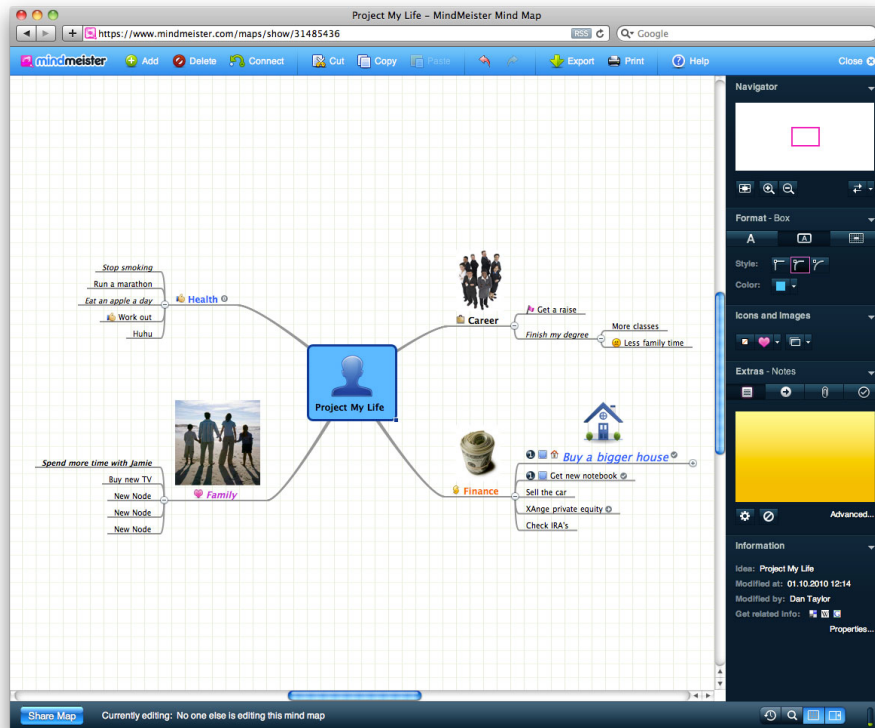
Project My Life – MindMeister Mind Map

https://www.mindmeister.com/maps/show/31485436 RSS Google

mindmeister Add Delete Connect Cut Copy Paste Export Print Help Close

Navigator

Format - Box

Style:

Color:

Icons and Images

Extras - Notes

Advanced...

Information

Idea: Project My Life
Modified at: 01.10.2010 12:14
Modified by: Dan Taylor
Get related info:

Properties...

Project My Life

Health
Stop smoking
Run a marathon
Eat an apple a day
Work out
Huhu

Career
Get a raise
Finish my degree
More classes
Less family time

Family
Spend more time with Jamie
Buy new TV
New Node
New Node
New Node

Finance
Buy a bigger house
Get new notebook
Sell the car
XAnge private equity
Check IRA's

Share Map Currently editing: No one else is editing this mind map